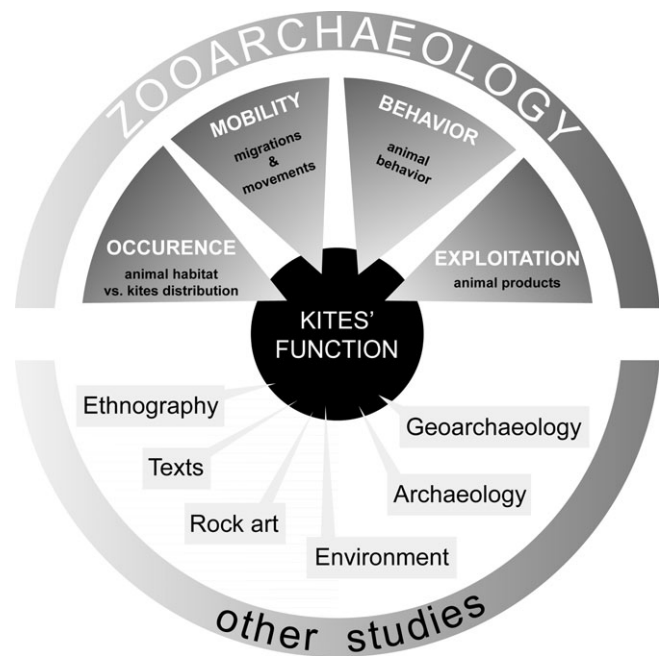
ZOOARCHAEOLOGY

MOBILITY
migrations & movements

BEHAVIOR
animal behavior

OCCURENCE
animal habitat vs. kites distribution

EXPLOITATION
animal products

KITES' FUNCTION

Ethnography

Texts

Rock art

Environment

Archaeology

Geoarchaeology

other studies